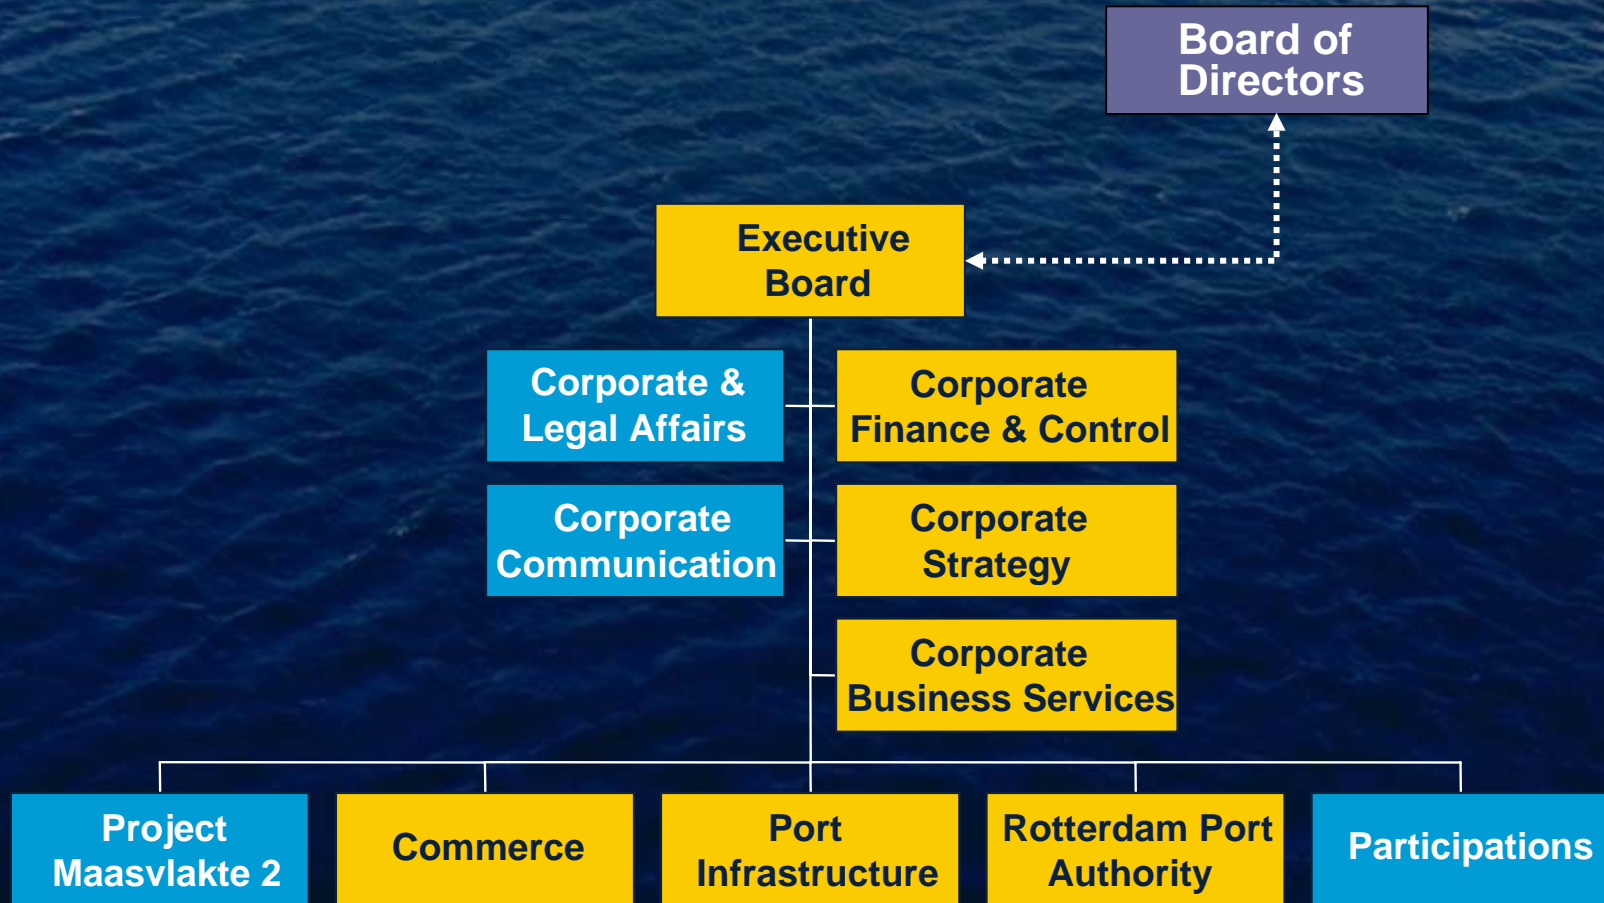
Board of Directors

Executive Board

Corporate & Legal Affairs

Corporate Finance & Control

Corporate Communication

Corporate Strategy

Corporate Business Services

Project Maasvlakte 2

Commerce

Port Infrastructure

Rotterdam Port Authority

Participations